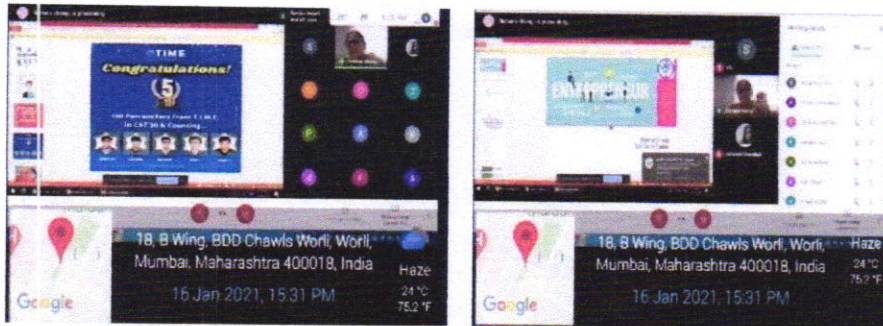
TIME
Congratulations!
5
100 Percentilers From T.I.M.E.
In CAT'20 & Counting...

18, B Wing, BDD Chawls Worli, Worli,
Mumbai, Maharashtra 400018, India
Haze
24 °C
75.2 °F
Google
16 Jan 2021, 15:31 PM

ENTREPRENEUR

18, B Wing, BDD Chawls Worli, Worli,
Mumbai, Maharashtra 400018, India
Haze
24 °C
75.2 °F
Google
16 Jan 2021, 15:31 PM